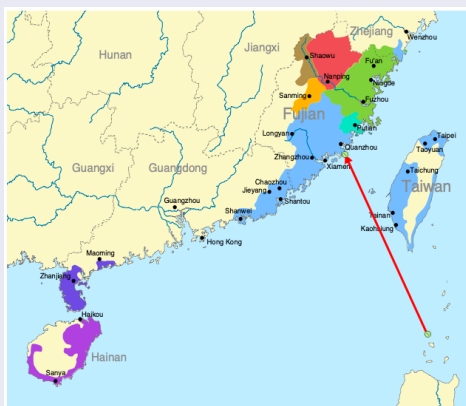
Zhejiang
Wenzhou
Hunan
Jiangxi
Shaowu
Fu'an
Nanping
Ningde
Sanming
Fujian
Fuzhou
Putian
Longyan
Quanzhou
Zhangzhou
Xiamen
Taipei
Taoyuan
Taiwan
Taichung
Guangxi
Guangdong
Chaozhou
Jieyang
Shantou
Shanwei
Guangzhou
Hong Kong
Tainan
Kaohsiung
Maoming
Zhanjiang
Haikou
Hainan
Sanya